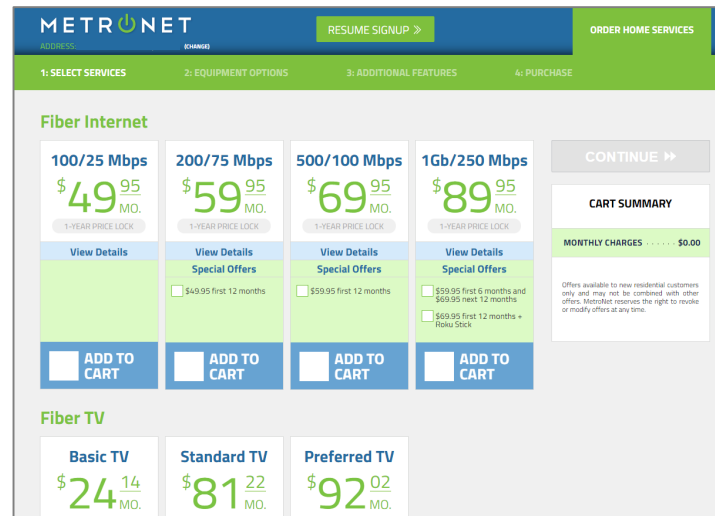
METRONET

ADDRESS: (CHANGE)

RESUME SIGNUP »

ORDER HOME SERVICES

1: SELECT SERVICES 2: EQUIPMENT OPTIONS 3: ADDITIONAL FEATURES 4: PURCHASE

Fiber Internet

100/25 Mbps
$49 95 MO.
1-YEAR PRICE LOCK
View Details
ADD TO CART

200/75 Mbps
$59 95 MO.
1-YEAR PRICE LOCK
View Details
Special Offers
$49.95 first 12 months
ADD TO CART

500/100 Mbps
$69 95 MO.
1-YEAR PRICE LOCK
View Details
Special Offers
$59.95 first 12 months
ADD TO CART

1Gb/250 Mbps
$89 95 MO.
1-YEAR PRICE LOCK
View Details
Special Offers
$59.95 first 6 months and $69.95 next 12 months
$69.95 first 12 months + Roku Stick
ADD TO CART

CONTINUE ▸▸

CART SUMMARY

MONTHLY CHARGES $0.00

Offers available to new residential customers only and may not be combined with other offers. MetroNet reserves the right to revoke or modify offers at any time.

Fiber TV

Basic TV
$24 14 MO.

Standard TV
$81 22 MO.

Preferred TV
$92 02 MO.